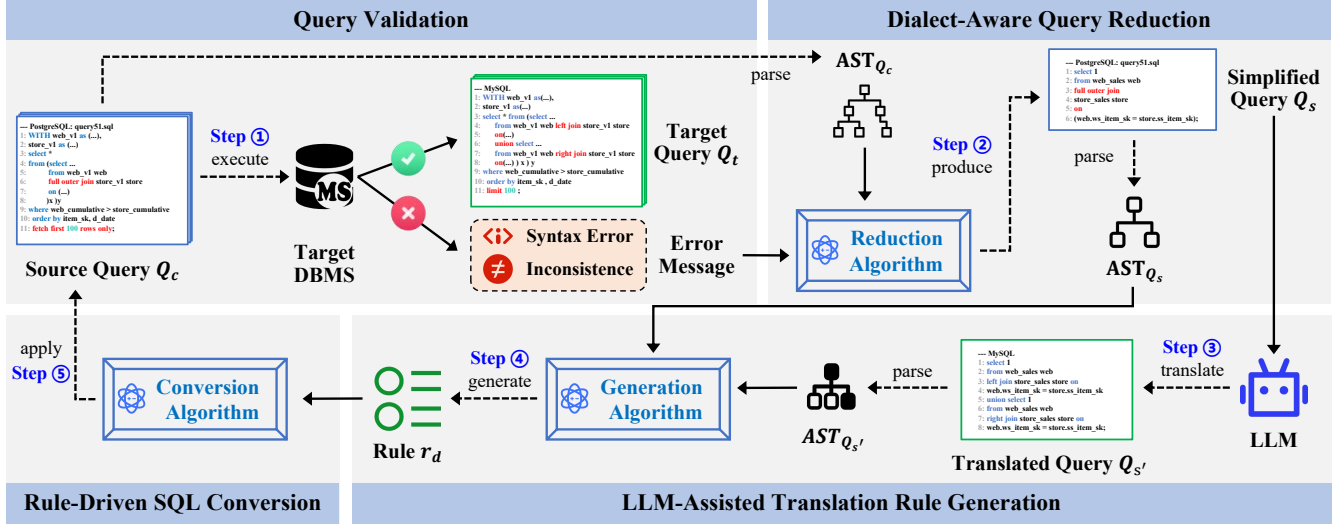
Query Validation

Dialect-Aware Query Reduction

--- PostgreSQL: query51.sql
1: WITH web_v1 as (...),
2: store_v1 as (...)
3: select *
4: from (select ...
5: from web_v1 web
6: full outer join store_v1 store
7: on (...)
8: )x )y
9: where web_cumulative > store_cumulative
10: order by item_sk, d_date
11: fetch first 100 rows only;

Source Query $Q_c$

Step ① execute

Target DBMS

--- MySQL
1: WITH web_v1 as(...),
2: store_v1 as(...)
3: select * from (select ...
4: from web_v1 web left join store_v1 store
5: on(...)
6: union select ...
7: from web_v1 web right join store_v1 store
8: on(...) ) x ) y
9: where web_cumulative > store_cumulative
10: order by item_sk , d_date
11: limit 100 ;

Target Query $Q_t$

Syntax Error
Inconsistence

Error Message

parse

$AST_{Q_c}$

Reduction Algorithm

Step ② produce

--- PostgreSQL: query51.sql
1: select 1
2: from web_sales web
3: full outer join
4: store_sales store
5: on
6: (web.ws_item_sk = store.ss_item_sk);

Simplified Query $Q_s$

parse

$AST_{Q_s}$

apply Step ⑤

Conversion Algorithm

Rule $r_d$

Step ④ generate

Generation Algorithm

$AST_{Q_{s'}}$

parse

--- MySQL
1: select 1
2: from web_sales web
3: left join store_sales store on
4: web.ws_item_sk = store.ss_item_sk
5: union select 1
6: from web_sales web
7: right join store_sales store on
8: web.ws_item_sk = store.ss_item_sk;

Translated Query $Q_{s'}$

Step ③ translate

LLM

Rule-Driven SQL Conversion

LLM-Assisted Translation Rule Generation